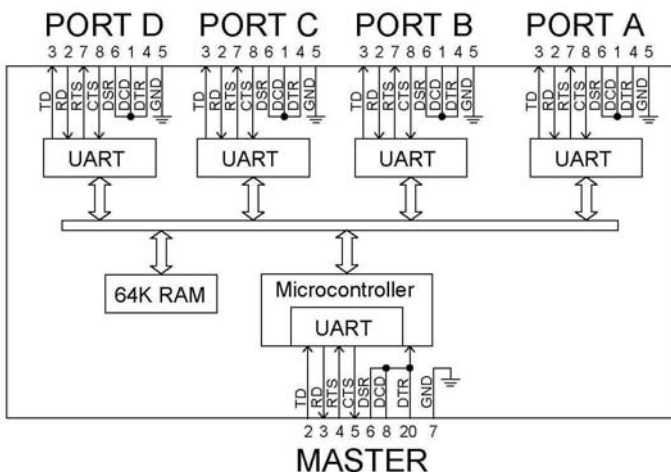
PORT D PORT C PORT B PORT A

3 2 7 8 6 1 4 5 3 2 7 8 6 1 4 5 3 2 7 8 6 1 4 5 3 2 7 8 6 1 4 5

TD RD RTS CTS DSR DCD DTR GND TD RD RTS CTS DSR DCD DTR GND TD RD RTS CTS DSR DCD DTR GND TD RD RTS CTS DSR DCD DTR GND

UART UART UART UART

64K RAM

Microcontroller

UART

TD RD RTS CTS DSR DCD DTR GND

2 3 4 5 6 8 20 7

MASTER